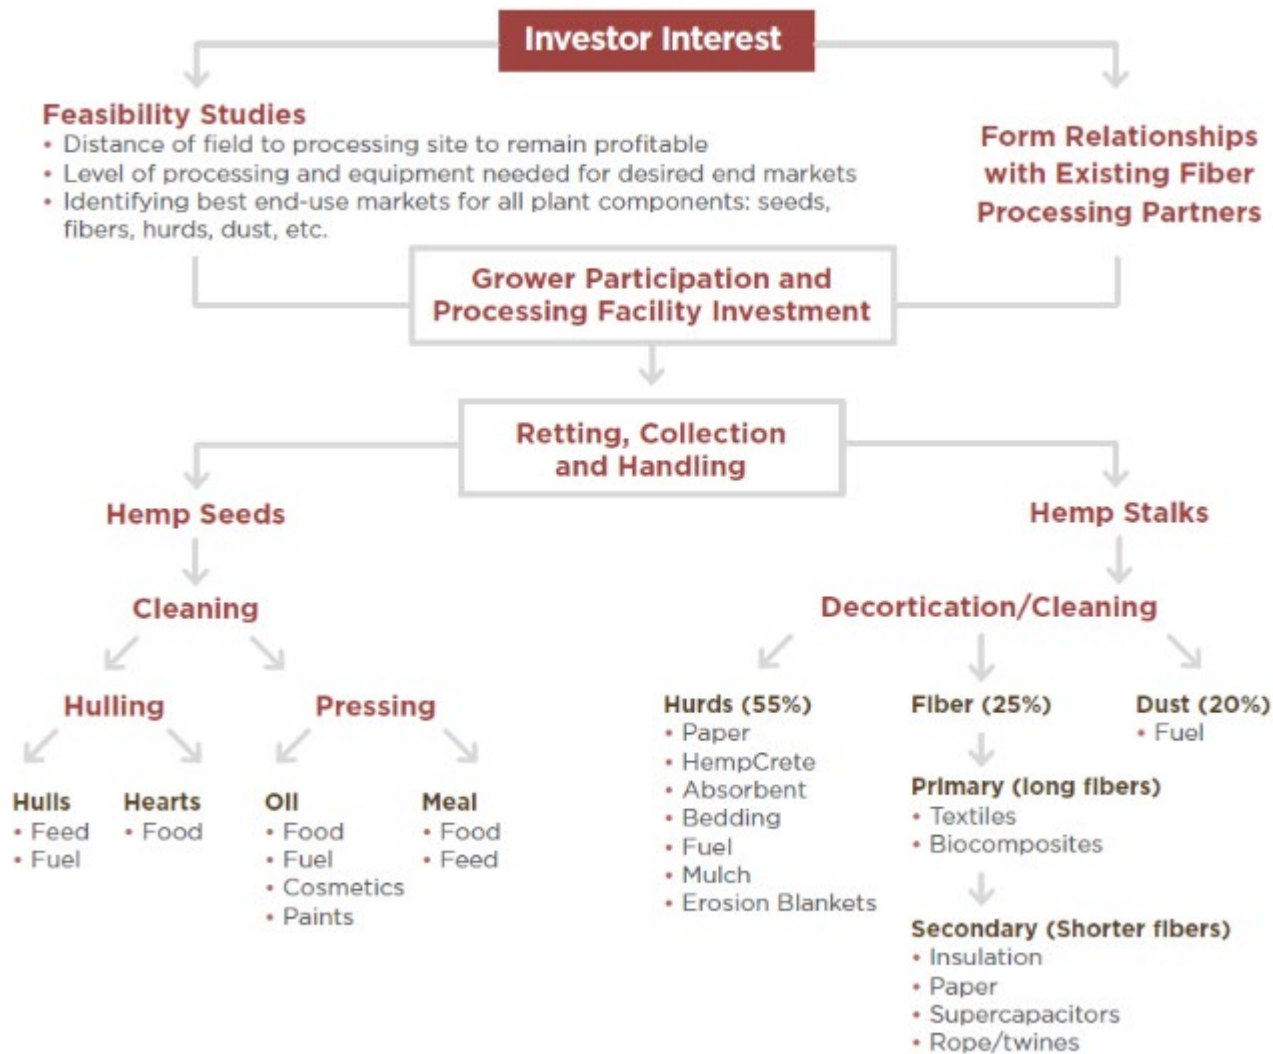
Investor Interest

Feasibility Studies
• Distance of field to processing site to remain profitable
• Level of processing and equipment needed for desired end markets
• Identifying best end-use markets for all plant components: seeds, fibers, hurds, dust, etc.

Form Relationships with Existing Fiber Processing Partners

Grower Participation and Processing Facility Investment

Retting, Collection and Handling

Hemp Seeds

Cleaning

Hulling

Hulls
• Feed
• Fuel

Hearts
• Food

Pressing

Oil
• Food
• Fuel
• Cosmetics
• Paints

Meal
• Food
• Feed

Hemp Stalks

Decortication/Cleaning

Hurds (55%)
• Paper
• HempCrete
• Absorbent
• Bedding
• Fuel
• Mulch
• Erosion Blankets

Fiber (25%)

Primary (long fibers)
• Textiles
• Biocomposites

Secondary (Shorter fibers)
• Insulation
• Paper
• Supercapacitors
• Rope/twines

Dust (20%)
• Fuel